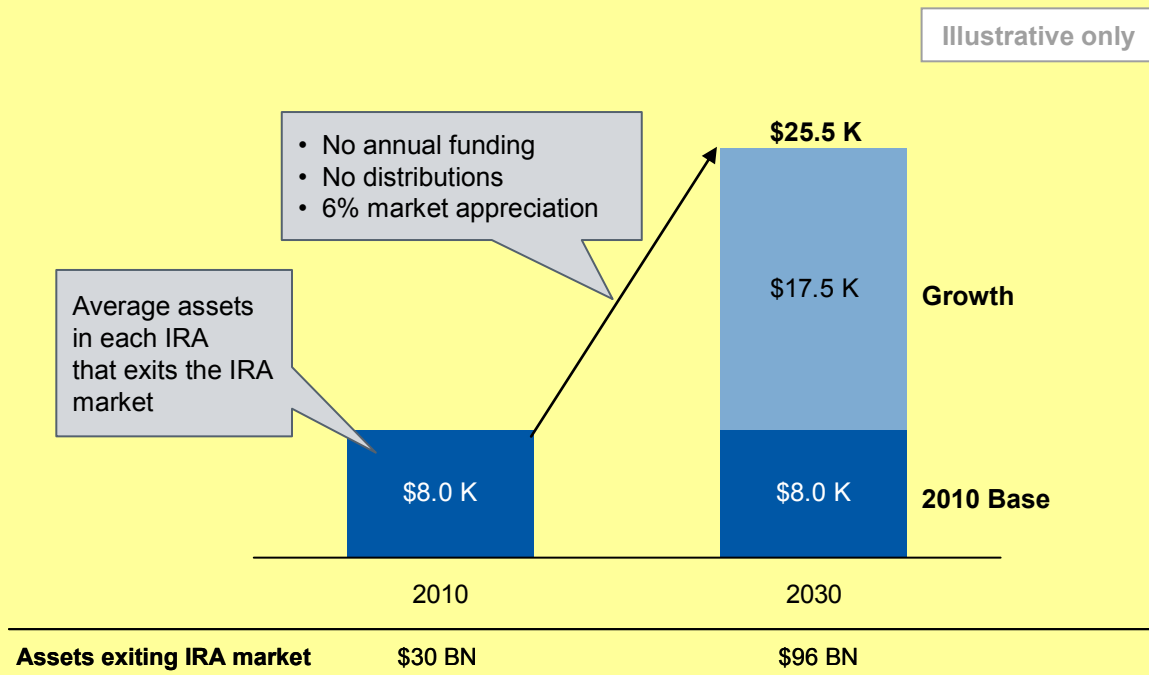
Illustrative only

• No annual funding
• No distributions
• 6% market appreciation

Average assets in each IRA that exits the IRA market

$25.5 K

$17.5 K

Growth

$8.0 K

$8.0 K

2010 Base

2010

2030

Assets exiting IRA market $30 BN $96 BN